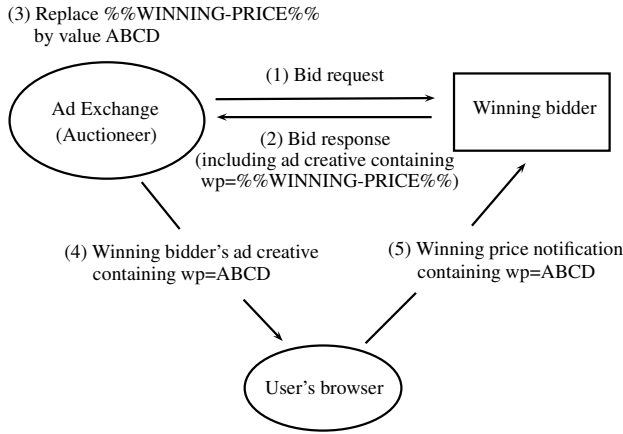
(3) Replace %%WINNING-PRICE%% by value ABCD

Ad Exchange (Auctioneer)

(1) Bid request

Winning bidder

(2) Bid response (including ad creative containing wp=%%WINNING-PRICE%%)

(4) Winning bidder's ad creative containing wp=ABCD

(5) Winning price notification containing wp=ABCD

User's browser